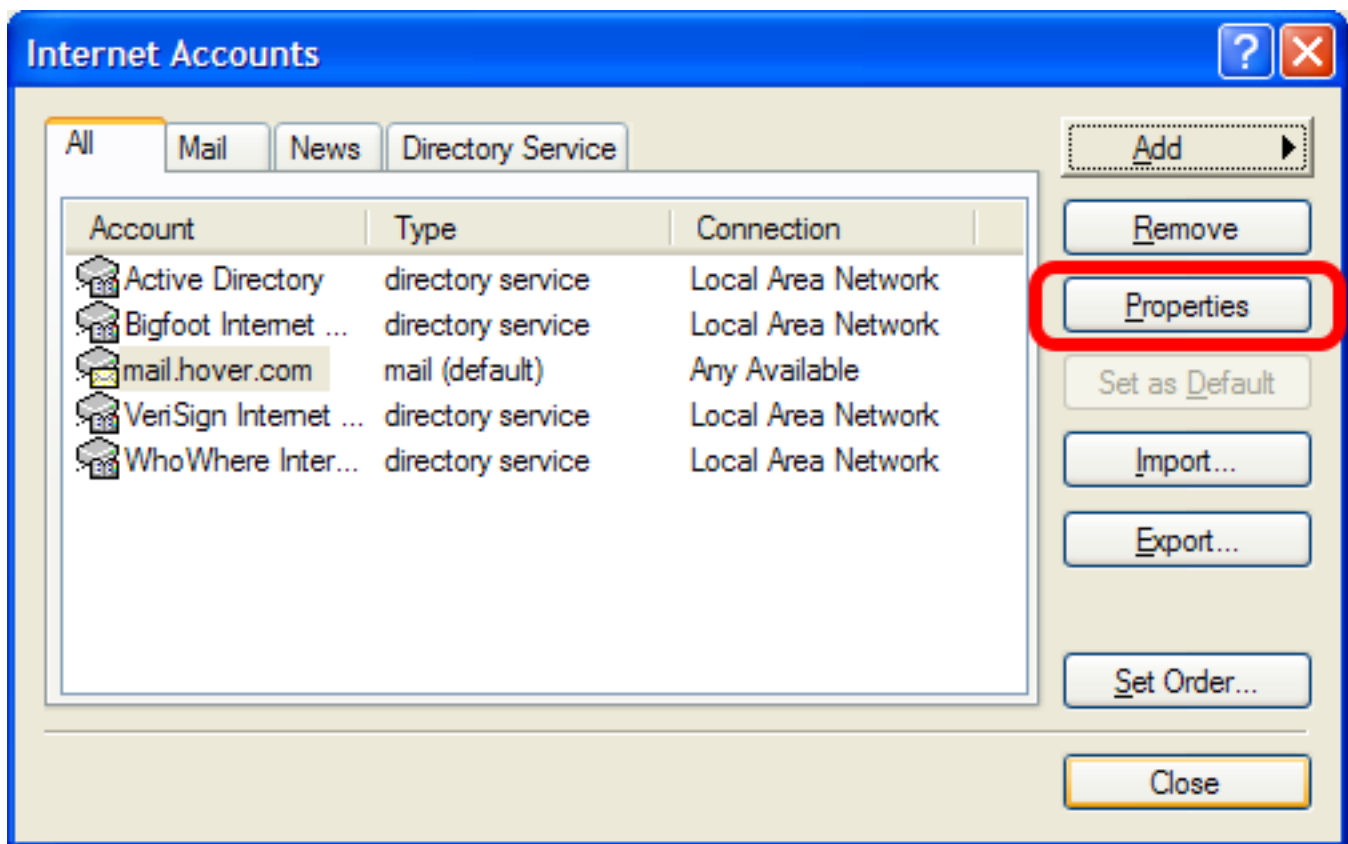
Internet Accounts

?

All | Mail | News | Directory Service

| Account | Type | Connection |
|---|---|---|
| Active Directory | directory service | Local Area Network |
| Bigfoot Internet ... | directory service | Local Area Network |
| mail.hover.com | mail (default) | Any Available |
| VeriSign Internet ... | directory service | Local Area Network |
| WhoWhere Inter... | directory service | Local Area Network |

Add
Remove
Properties
Set as Default
Import...
Export...
Set Order...
Close